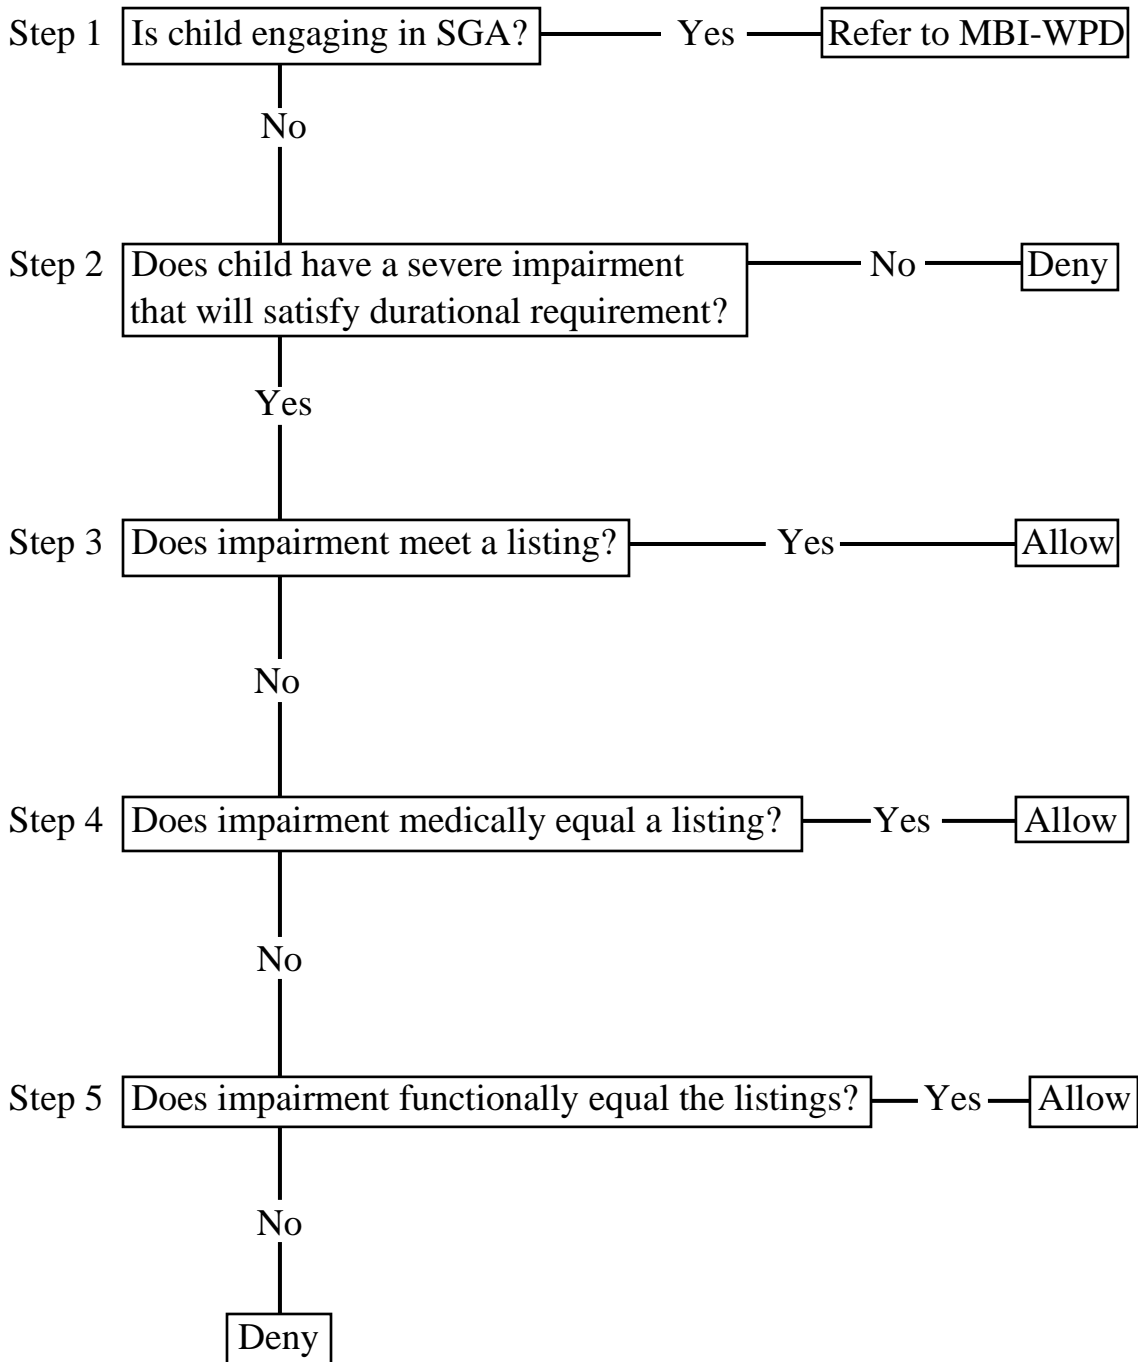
Step 1 Is child engaging in SGA? Yes Refer to MBI-WPD

No

Step 2 Does child have a severe impairment that will satisfy durational requirement? No Deny

Yes

Step 3 Does impairment meet a listing? Yes Allow

No

Step 4 Does impairment medically equal a listing? Yes Allow

No

Step 5 Does impairment functionally equal the listings? Yes Allow

No

Deny